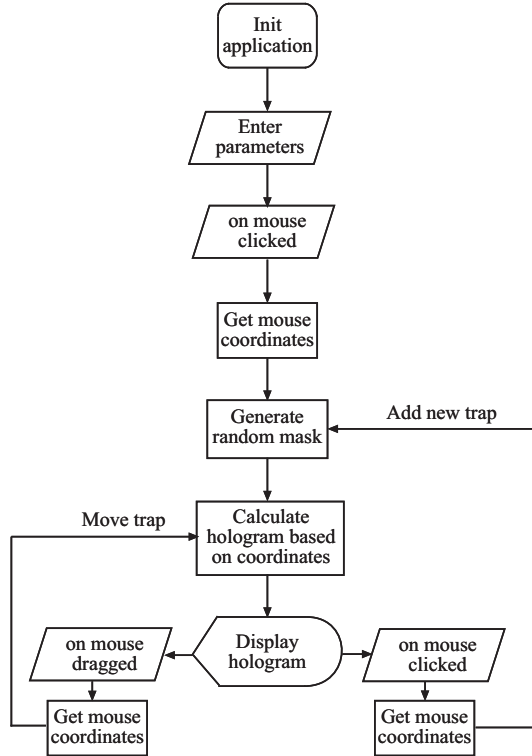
Init application

Enter parameters

on mouse clicked

Get mouse coordinates

Generate random mask

Add new trap

Move trap

Calculate hologram based on coordinates

Display hologram

on mouse dragged

Get mouse coordinates

on mouse clicked

Get mouse coordinates